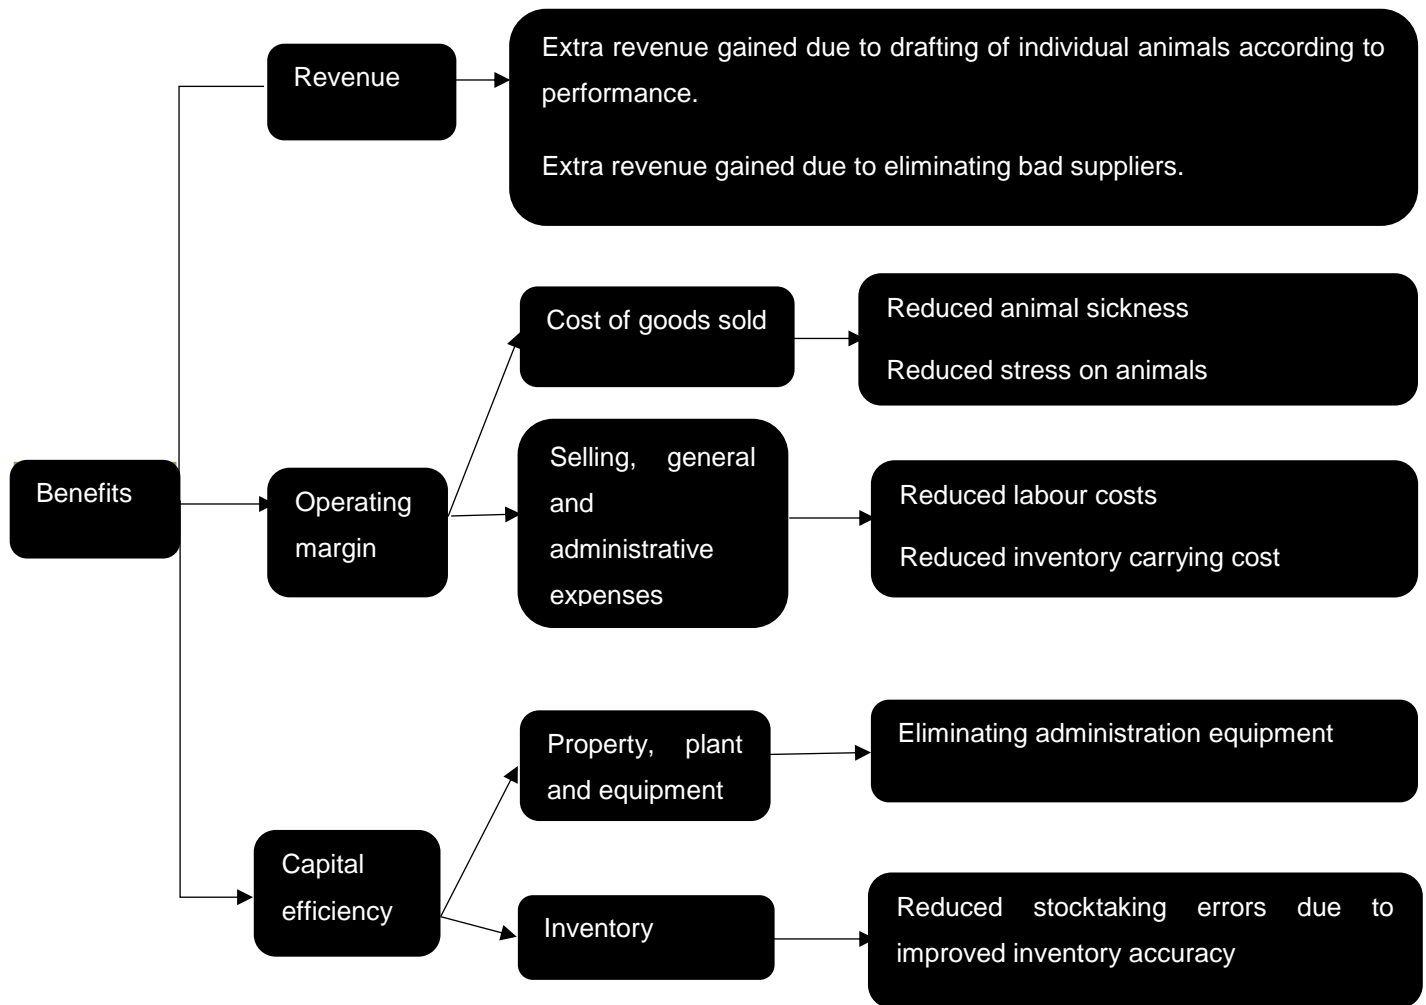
Benefits

Revenue

Extra revenue gained due to drafting of individual animals according to performance.

Extra revenue gained due to eliminating bad suppliers.

Operating margin

Cost of goods sold

Reduced animal sickness

Reduced stress on animals

Selling, general and administrative expenses

Reduced labour costs

Reduced inventory carrying cost

Capital efficiency

Property, plant and equipment

Eliminating administration equipment

Inventory

Reduced stocktaking errors due to improved inventory accuracy